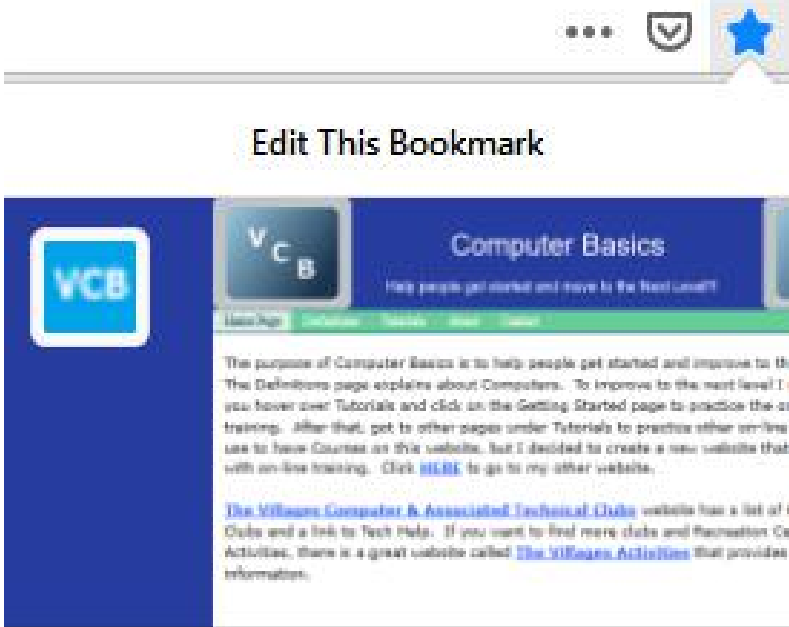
Edit This Bookmark

VCB

V C B

Computer Basics

Help people get started and move to the Next Level!!

Main Page Definitions Tutorials Areas Contact

The purpose of Computer Basics is to help people get started and improve to th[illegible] The Definitions page explains about Computers. To improve to the next level I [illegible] you hover over Tutorials and click on the Getting Started page to practice the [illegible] training. After that, get to other pages under Tutorials to practice other on-line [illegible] use to have Courses on this website, but I decided to create a new website that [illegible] with on-line training. Click HERE to go to my other website.

The Villages Computer & Associated Technical Clubs website has a list of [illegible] Clubs and a link to Tech Help. If you want to find more clubs and Recreation C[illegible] Activities, there is a great website called The Villages Activities that provides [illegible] information.